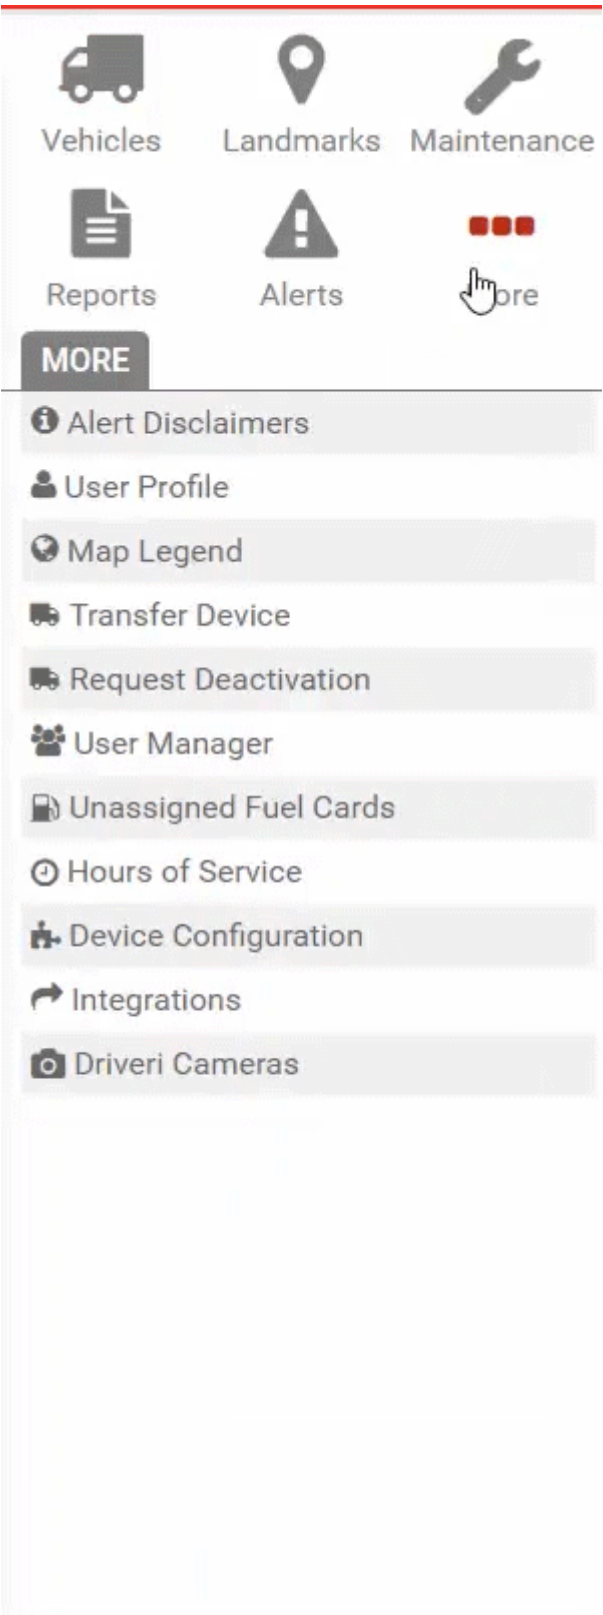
Vehicles
Landmarks
Maintenance
Reports
Alerts
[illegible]ore

MORE

Alert Disclaimers
User Profile
Map Legend
Transfer Device
Request Deactivation
User Manager
Unassigned Fuel Cards
Hours of Service
Device Configuration
Integrations
Driveri Cameras